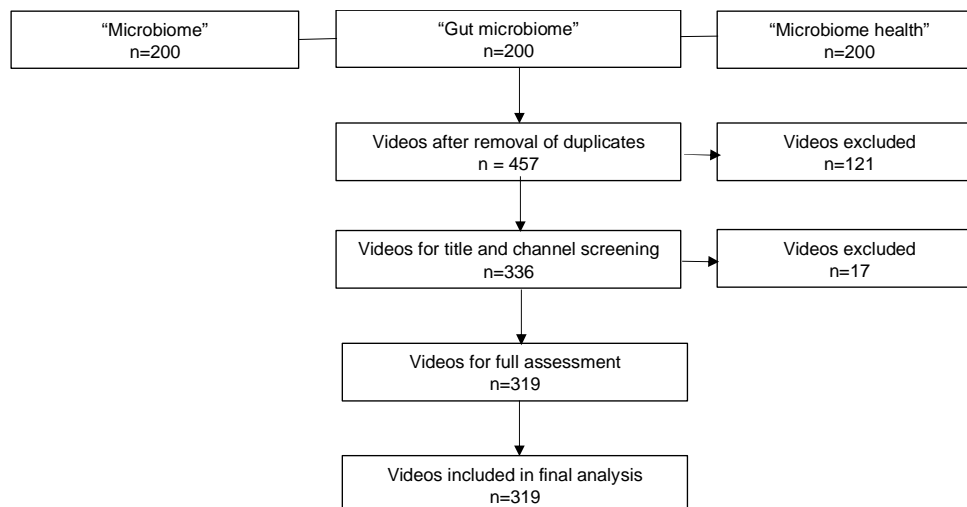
“Microbiome”
n=200

“Gut microbiome”
n=200

“Microbiome health”
n=200

Videos after removal of duplicates
n = 457

Videos excluded
n=121

Videos for title and channel screening
n=336

Videos excluded
n=17

Videos for full assessment
n=319

Videos included in final analysis
n=319